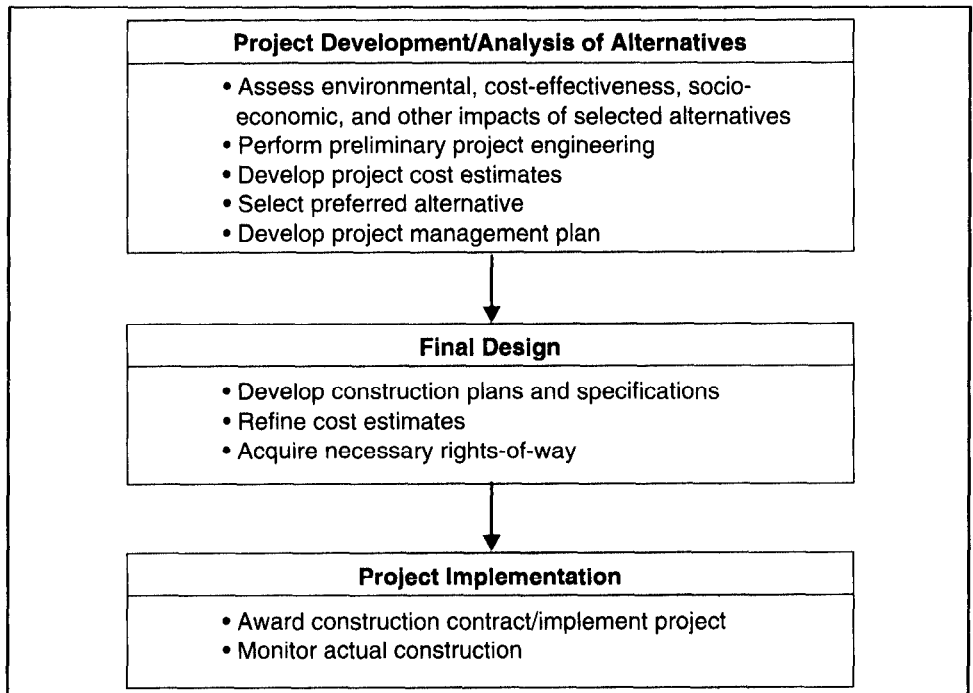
Project Development/Analysis of Alternatives

• Assess environmental, cost-effectiveness, socioeconomic, and other impacts of selected alternatives
• Perform preliminary project engineering
• Develop project cost estimates
• Select preferred alternative
• Develop project management plan

Final Design

• Develop construction plans and specifications
• Refine cost estimates
• Acquire necessary rights-of-way

Project Implementation

• Award construction contract/implement project
• Monitor actual construction